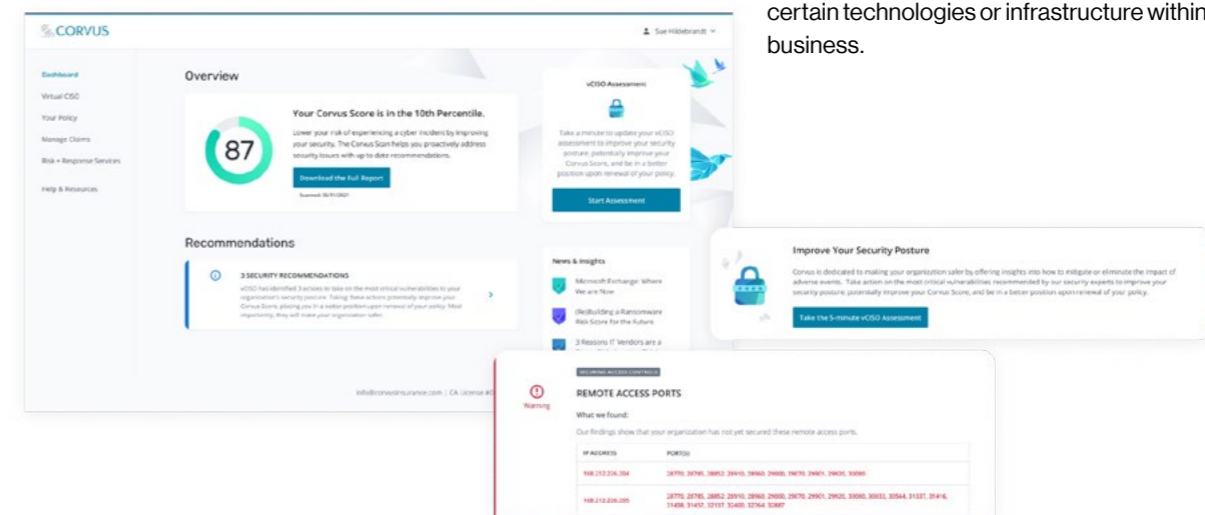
certain technologies or infrastructure within business.

CORVUS

Sue Hildebrandt

Dashboard
Virtual CISO
Your Policy
Manage Claims
Risk + Response Services
Help & Resources

Overview

87

Your Corvus Score is in the 10th Percentile.

Lower your risk of experiencing a cyber incident by improving your security. The Corvus Scan helps you proactively address security issues with up to date recommendations.

Download the Full Report

Scanned: 05/11/2021

vCISO Assessment

Take a minute to update your vCISO assessment to improve your security posture, potentially improve your Corvus Score, and be in a better position upon renewal of your policy.

Start Assessment

Recommendations

3 SECURITY RECOMMENDATIONS

vCISO has identified 3 actions to take on the most critical vulnerabilities to your organization's security posture. Taking these actions potentially improve your Corvus Score, placing you in a better position upon renewal of your policy. Most importantly, they will make your organization safer.

News & Insights

Microsoft Exchange: Where We are Now

(Re)Building a Ransomware Risk Score for the Future

3 Reasons IT Vendors are a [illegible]

info@corvusinsurance.com | CA License #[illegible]

Improve Your Security Posture

Corvus is dedicated to making your organization safer by offering insights into how to mitigate or eliminate the impact of adverse events. Take action on the most critical vulnerabilities recommended by our security experts to improve your security posture, potentially improve your Corvus Score, and be in a better position upon renewal of your policy.

Take the 5-minute vCISO Assessment

SECURING ACCESS CONTROLS

Warning

REMOTE ACCESS PORTS

What we found:

Our findings show that your organization has not yet secured these remote access ports.

| IP ADDRESS | PORT(S) |
|---|---|
| 168.212.226.204 | 28770, 28785, 28852, 28910, 28960, 29000, 29070, 29901, 29920, 30000 |
| 168.212.226.205 | 28770, 28785, 28852, 28910, 28960, 29000, 29070, 29901, 29920, 30000, 30033, 30564, 31337, 31416, 31456, 31457, 32137, 32400, 32764, 32887 |